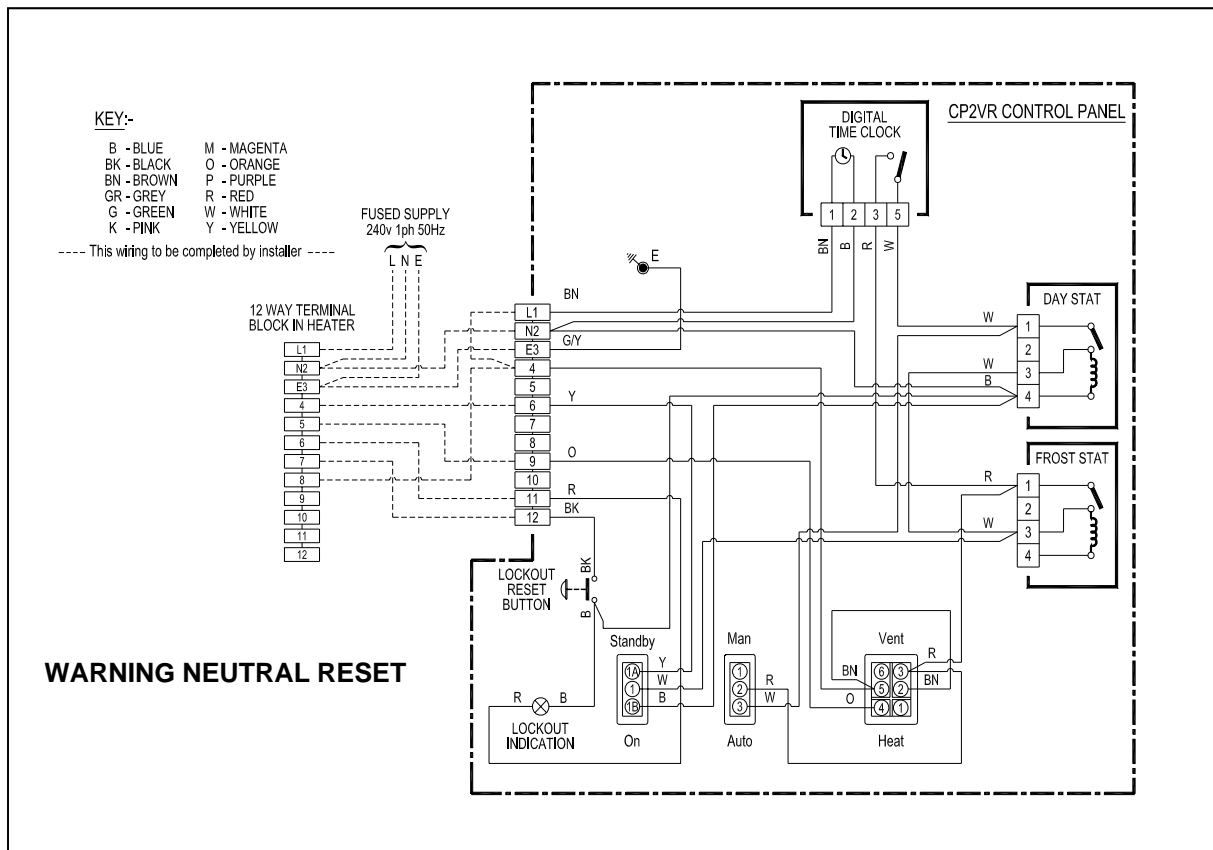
KEY:-

B - BLUE
BK - BLACK
BN - BROWN
GR - GREY
G - GREEN
K - PINK

M - MAGENTA
O - ORANGE
P - PURPLE
R - RED
W - WHITE
Y - YELLOW

---- This wiring to be completed by installer ----

FUSED SUPPLY
240v 1ph 50Hz

L N E

12 WAY TERMINAL BLOCK IN HEATER

L1
N2
E3
4
5
6
7
8
9
10
11
12

CP2VR CONTROL PANEL

DIGITAL TIME CLOCK

1 2 3 5

BN B R W

E

BN

L1
N2
E3
4
5
6
7
8
9
10
11
12

G/Y
Y
O
R
BK

DAY STAT

W
1
2
W
B
3
4

FROST STAT

R
1
2
W
3
4

LOCKOUT RESET BUTTON

BK
B

Standby

1A
1
1B

Y
W
B

On

Man

1
2
3

R
W

Auto

Vent

BN
6
5
4
3
2
1
R
BN
O

Heat

WARNING NEUTRAL RESET

R B

LOCKOUT INDICATION